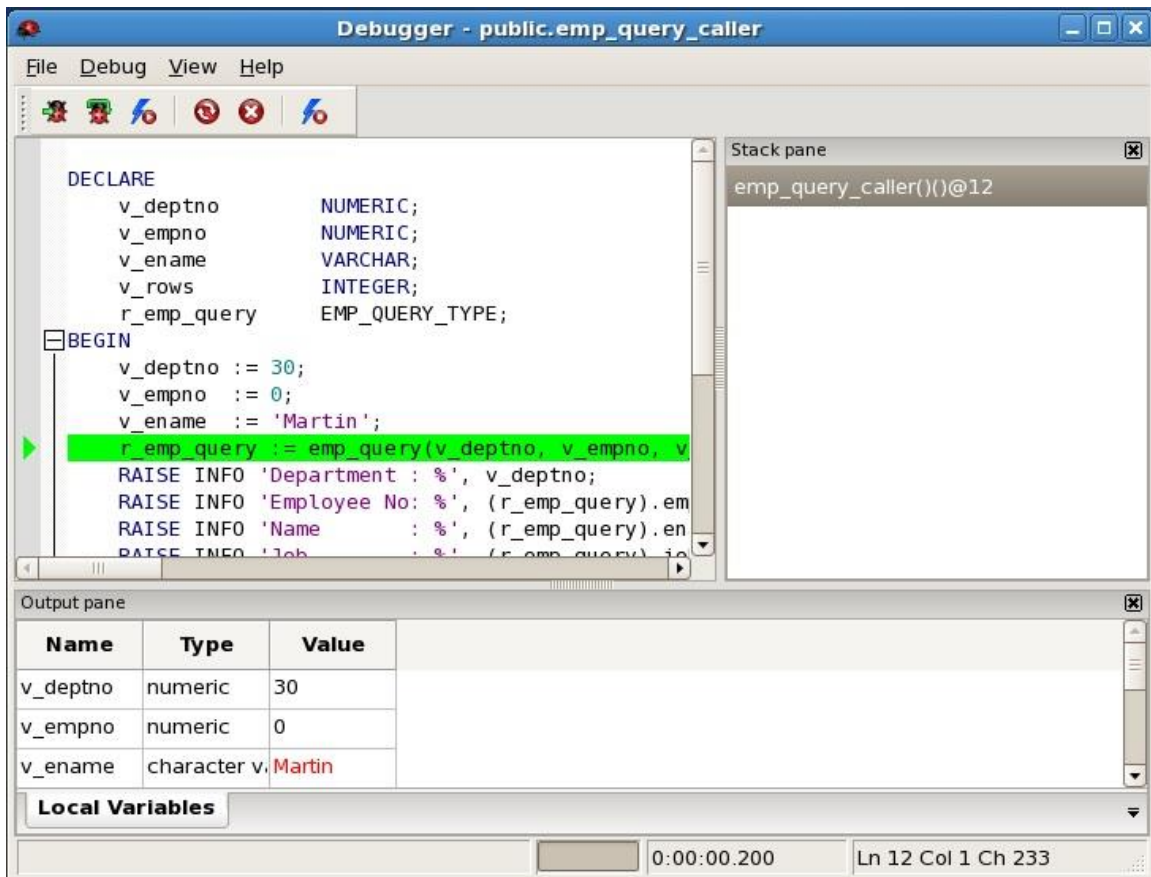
Debugger - public.emp_query_caller

File Debug View Help

DECLARE
v_deptno NUMERIC;
v_empno NUMERIC;
v_ename VARCHAR;
v_rows INTEGER;
r_emp_query EMP_QUERY_TYPE;
BEGIN
v_deptno := 30;
v_empno := 0;
v_ename := 'Martin';
r_emp_query := emp_query(v_deptno, v_empno, v
RAISE INFO 'Department : %', v_deptno;
RAISE INFO 'Employee No: %', (r_emp_query).em
RAISE INFO 'Name : %', (r_emp_query).en
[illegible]

Stack pane

emp_query_caller()()@12

Output pane

| Name | Type | Value |
|---|---|---|
| v_deptno | numeric | 30 |
| v_empno | numeric | 0 |
| v_ename | character v. | Martin |

Local Variables

0:00:00.200

Ln 12 Col 1 Ch 233